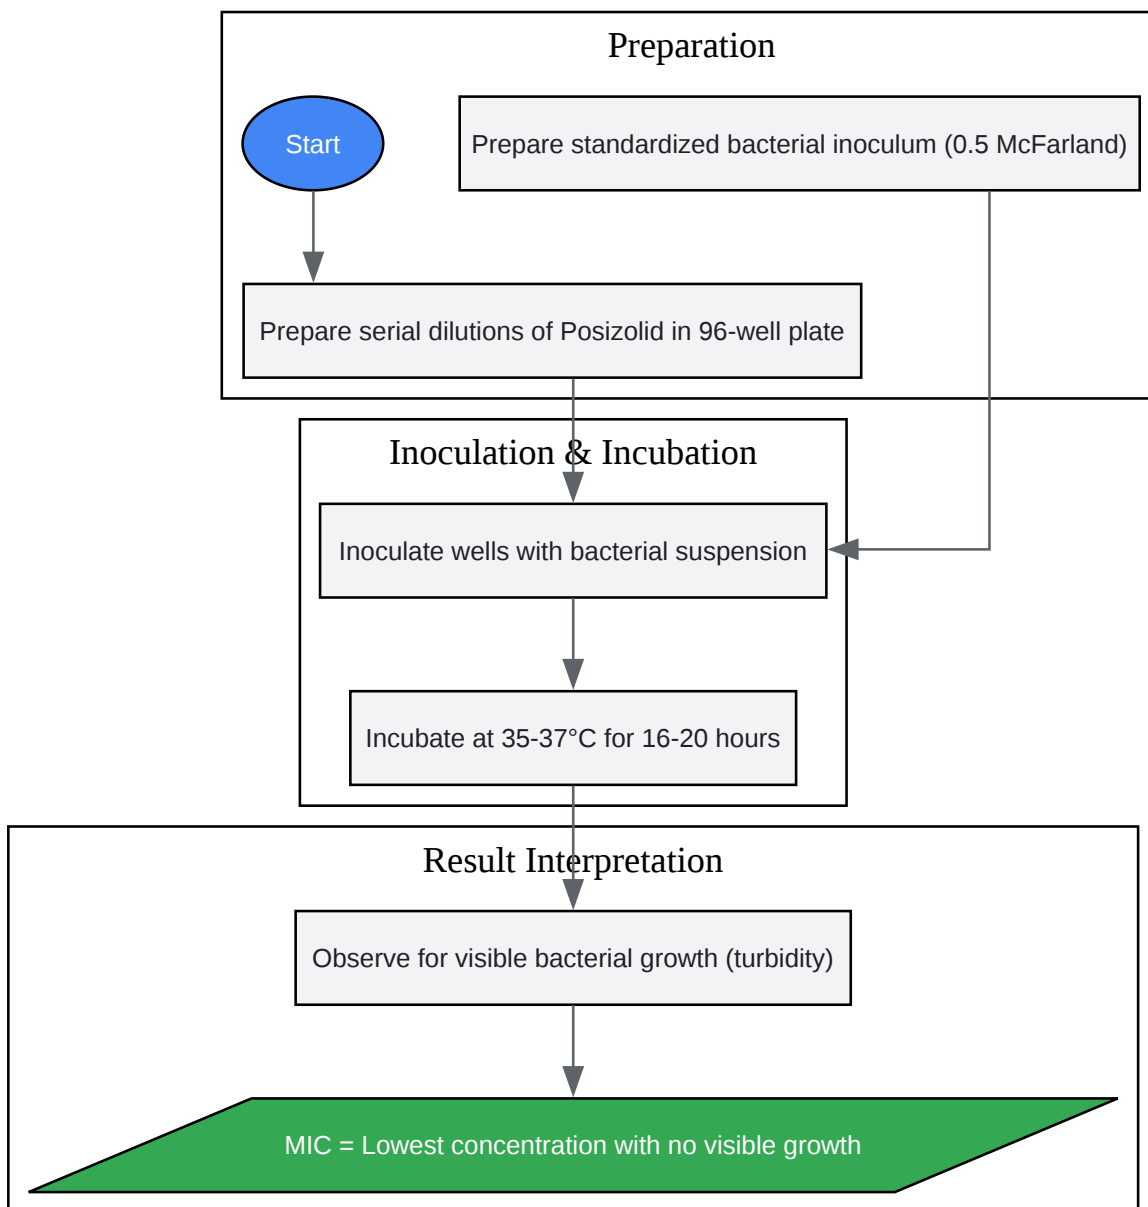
Preparation

Start

Prepare standardized bacterial inoculum (0.5 McFarland)

Prepare serial dilutions of Posizolid in 96-well plate

Inoculation & Incubation

Inoculate wells with bacterial suspension

Incubate at 35-37°C for 16-20 hours

Result Interpretation

Observe for visible bacterial growth (turbidity)

MIC = Lowest concentration with no visible growth